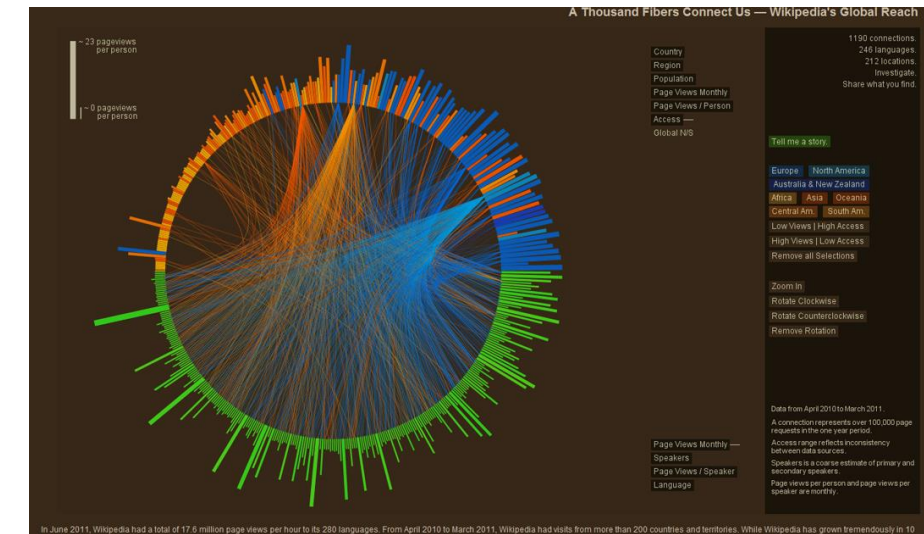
A Thousand Fibers Connect Us — Wikipedia's Global Reach

~ 23 pageviews per person

~ 0 pageviews per person

Country
Region
Population
Page Views Monthly
Page Views / Person
Access —
Global N/S

1190 connections.
246 languages.
212 locations.
Investigate.
Share what you find.

Tell me a story.

Europe
North America
Australia & New Zealand
Africa
Asia
Oceania
Central Am.
South Am.
Low Views | High Access
High Views | Low Access
Remove all Selections

Zoom In
Rotate Clockwise
Rotate Counterclockwise
Remove Rotation

Data from April 2010 to March 2011.

A connection represents over 100,000 page requests in the one year period.

Access range reflects inconsistency between data sources.

Speakers is a coarse estimate of primary and secondary speakers.

Page views per person and page views per speaker are monthly.

Page Views Monthly —
Speakers
Page Views / Speaker
Language

In June 2011, Wikipedia had a total of 17.6 million page views per hour to its 280 languages. From April 2010 to March 2011, Wikipedia had visits from more than 200 countries and territories. While Wikipedia has grown tremendously in 10